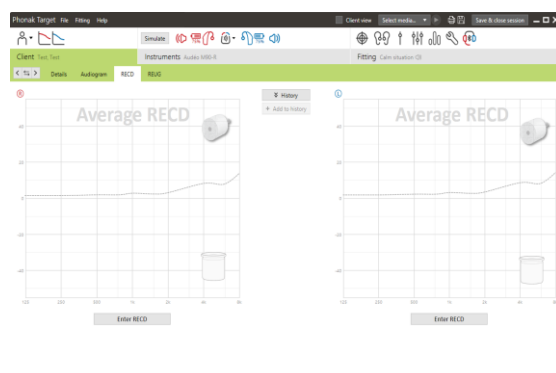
Phonak Target File Fitting Help

Client view Select media... Save & close session

Simulate

Client Test Test

Instruments Audéo M90-R

Fitting Calm situation CE

Details Audiogram RECD REUG

R

Average RECD

History

+ Add to history

40

20

0

-20

-40

125 250 500 1k 2k 4k 8k

Enter RECD

L

Average RECD

40

20

0

-20

-40

125 250 500 1k 2k 4k 8k

Enter RECD